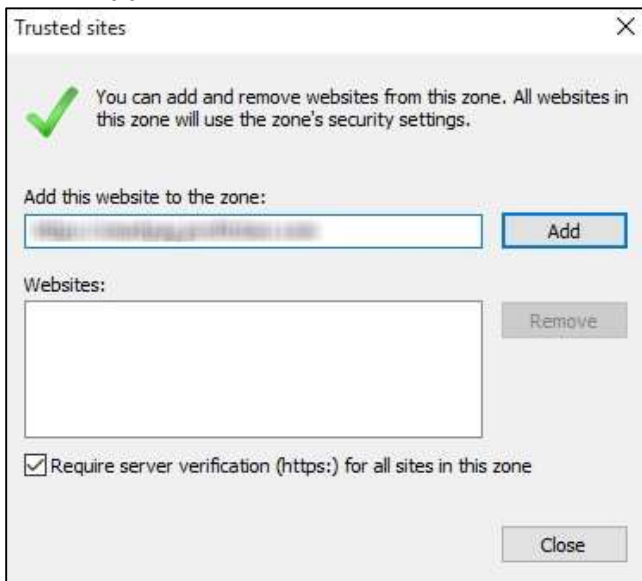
Trusted sites

×

You can add and remove websites from this zone. All websites in this zone will use the zone's security settings.

Add this website to the zone:

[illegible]

Add

Websites:

Remove

Require server verification (https:) for all sites in this zone

Close